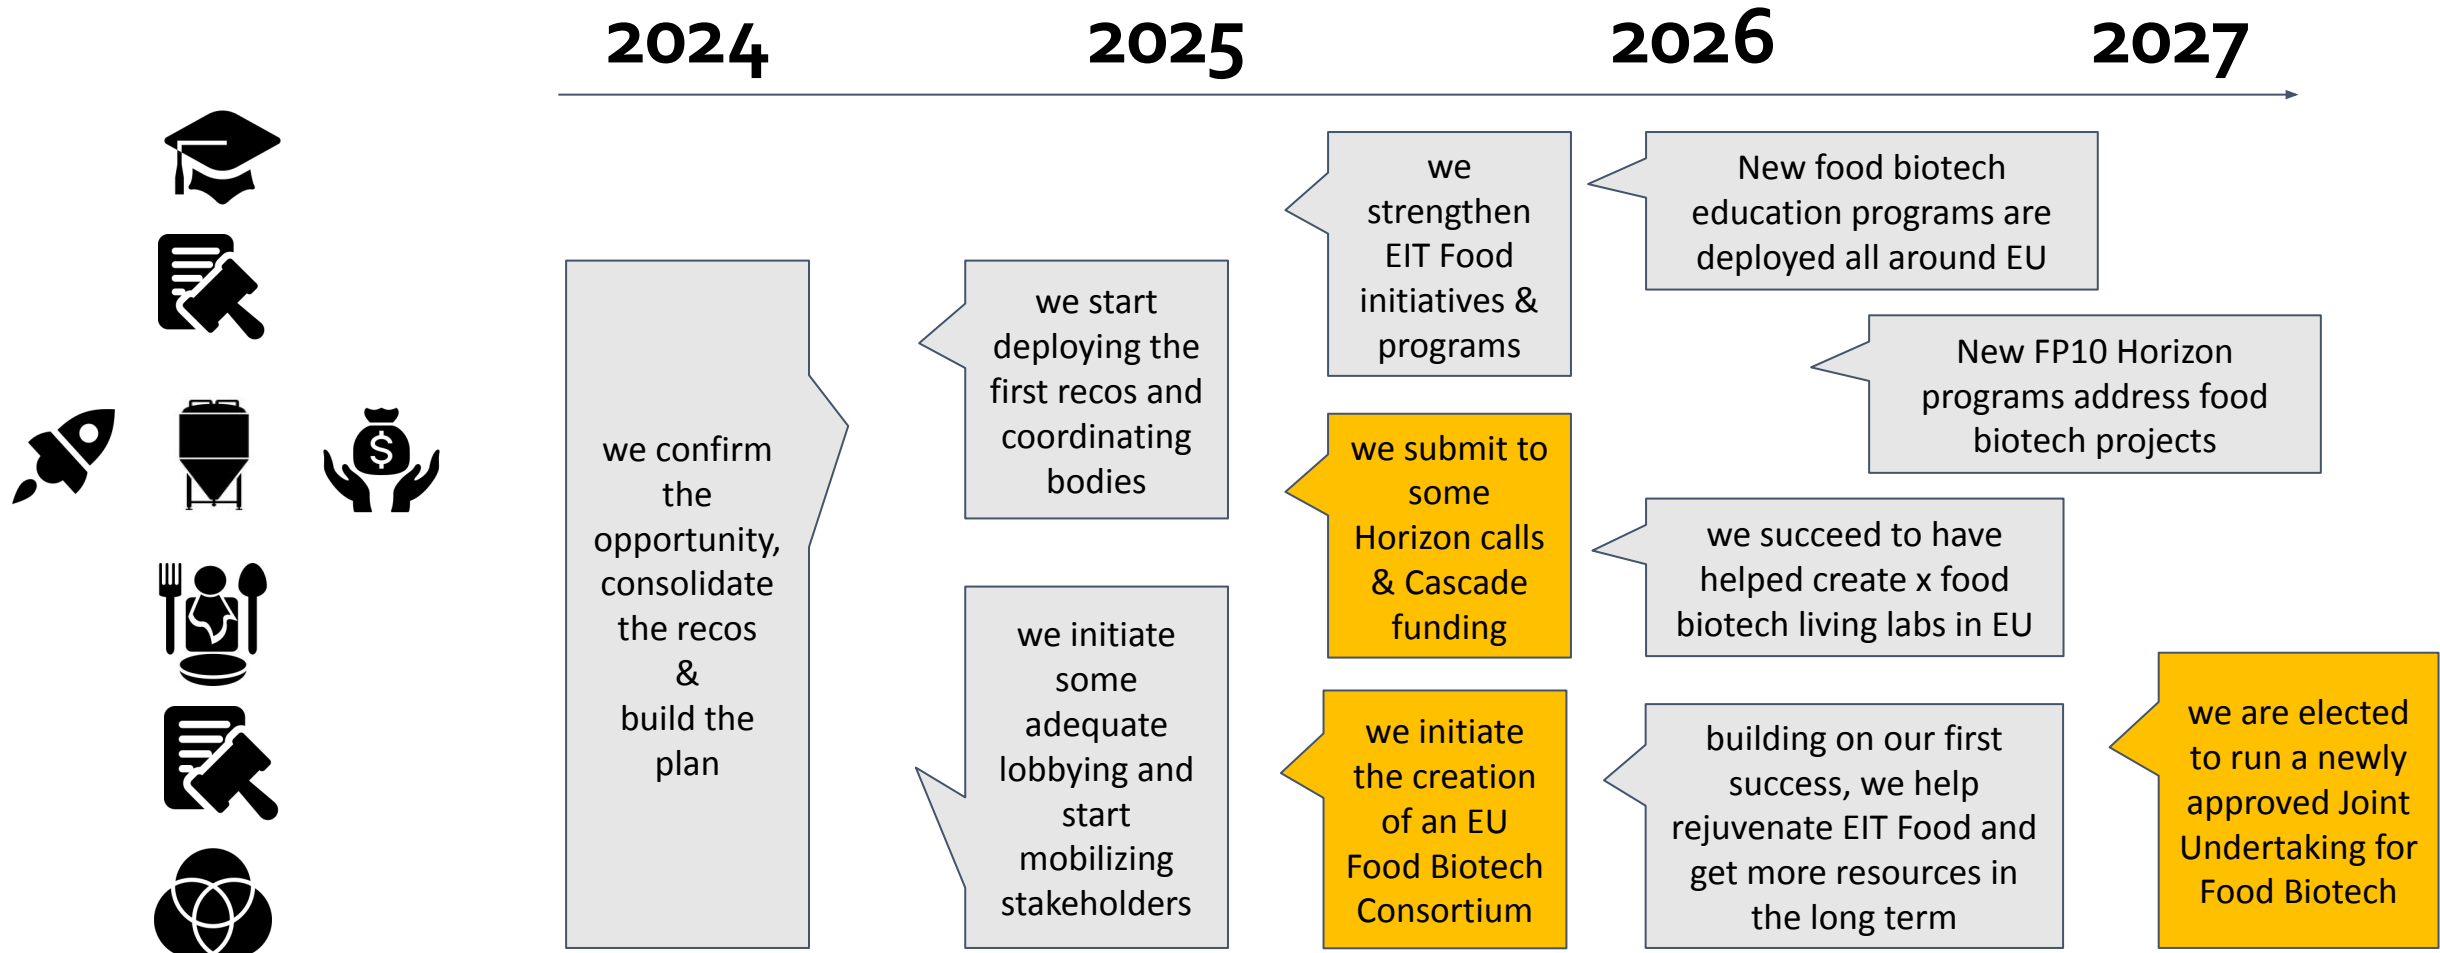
2024 2025 2026 2027

we confirm the opportunity, consolidate the recos & build the plan

we start deploying the first recos and coordinating bodies

we initiate some adequate lobbying and start mobilizing stakeholders

we strengthen EIT Food initiatives & programs

we submit to some Horizon calls & Cascade funding

we initiate the creation of an EU Food Biotech Consortium

New food biotech education programs are deployed all around EU

New FP10 Horizon programs address food biotech projects

we succeed to have helped create x food biotech living labs in EU

building on our first success, we help rejuvenate EIT Food and get more resources in the long term

we are elected to run a newly approved Joint Undertaking for Food Biotech